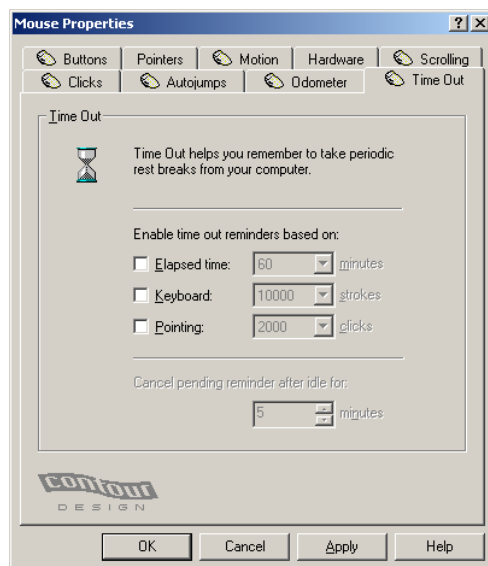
Mouse Properties

?

X

Buttons

Pointers

Motion

Hardware

Scrolling

Clicks

Autojumps

Odometer

Time Out

Time Out

Time Out helps you remember to take periodic rest breaks from your computer.

Enable time out reminders based on:

Elapsed time: 60 minutes

Keyboard: 10000 strokes

Pointing: 2000 clicks

Cancel pending reminder after idle for:

5 minutes

contour
DESIGN

OK

Cancel

Apply

Help